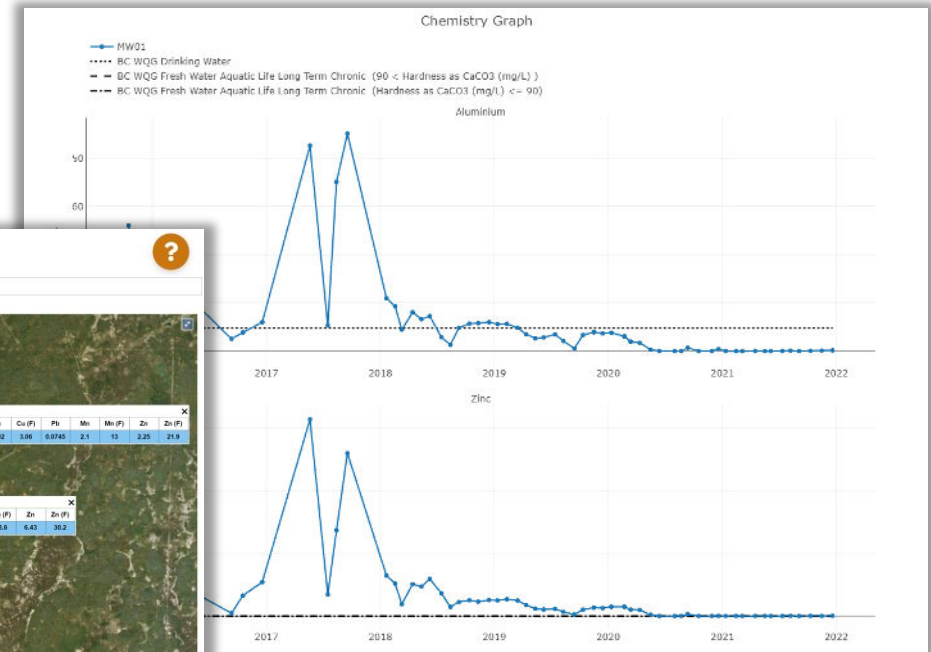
Chemistry Graph

MW01
BC WQG Drinking Water
BC WQG Fresh Water Aquatic Life Long Term Chronic (90 < Hardness as CaCO3 (mg/L) )
BC WQG Fresh Water Aquatic Life Long Term Chronic (Hardness as CaCO3 (mg/L) <= 90)

Aluminium

50
60

2017 2018 2019 2020 2021 2022

Zinc

2017 2018 2019 2020 2021 2022

?

| Cu (F) | Pb | Mn | Mn (F) | Zn | Zn (F) |
|---|---|---|---|---|---|
| 3.06 | 0.0745 | 2.1 | 13 | 2.25 | 21.9 |

| (F) | Zn | Zn (F) |
|---|---|---|
| 5.6 | 6.43 | 30.2 |